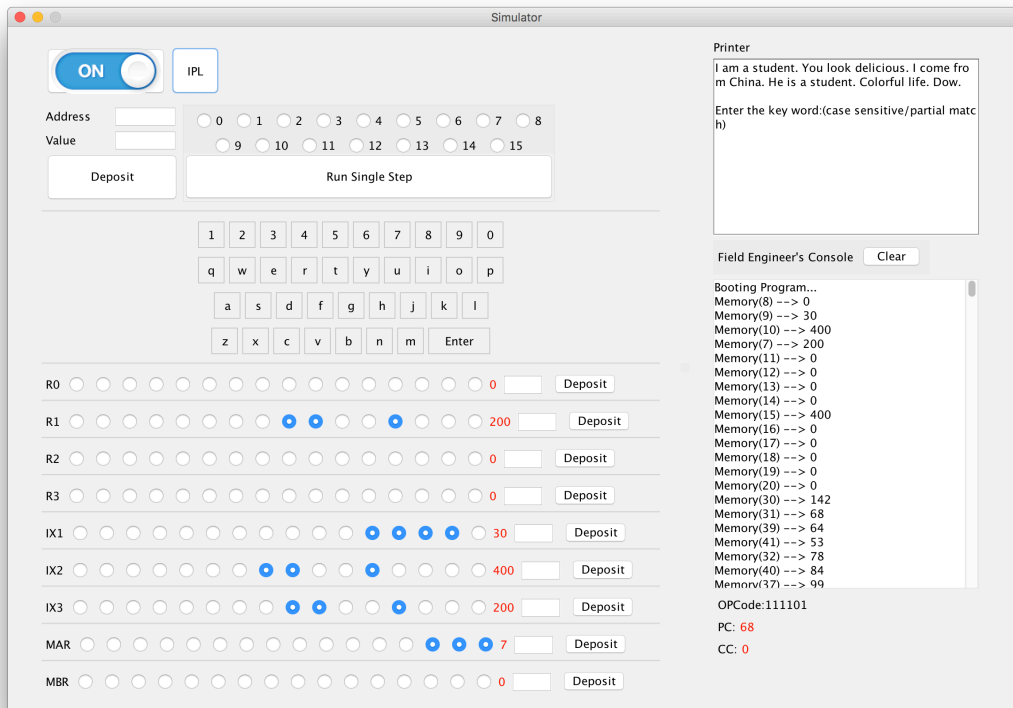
Simulator

ON

IPL

Address

Value

Deposit

0 1 2 3 4 5 6 7 8
9 10 11 12 13 14 15

Run Single Step

1 2 3 4 5 6 7 8 9 0
q w e r t y u i o p
a s d f g h j k l
z x c v b n m Enter

R0 0 Deposit
R1 200 Deposit
R2 0 Deposit
R3 0 Deposit
IX1 30 Deposit
IX2 400 Deposit
IX3 200 Deposit
MAR 7 Deposit
MBR 0 Deposit

Printer

I am a student. You look delicious. I come from China. He is a student. Colorful life. Dow.

Enter the key word:(case sensitive/partial match)

Field Engineer's Console Clear

Booting Program...
Memory(8) --> 0
Memory(9) --> 30
Memory(10) --> 400
Memory(7) --> 200
Memory(11) --> 0
Memory(12) --> 0
Memory(13) --> 0
Memory(14) --> 0
Memory(15) --> 400
Memory(16) --> 0
Memory(17) --> 0
Memory(18) --> 0
Memory(19) --> 0
Memory(20) --> 0
Memory(30) --> 142
Memory(31) --> 68
Memory(39) --> 64
Memory(41) --> 53
Memory(32) --> 78
Memory(40) --> 84
Memory(37) --> 99

OPCode:111101
PC: 68
CC: 0